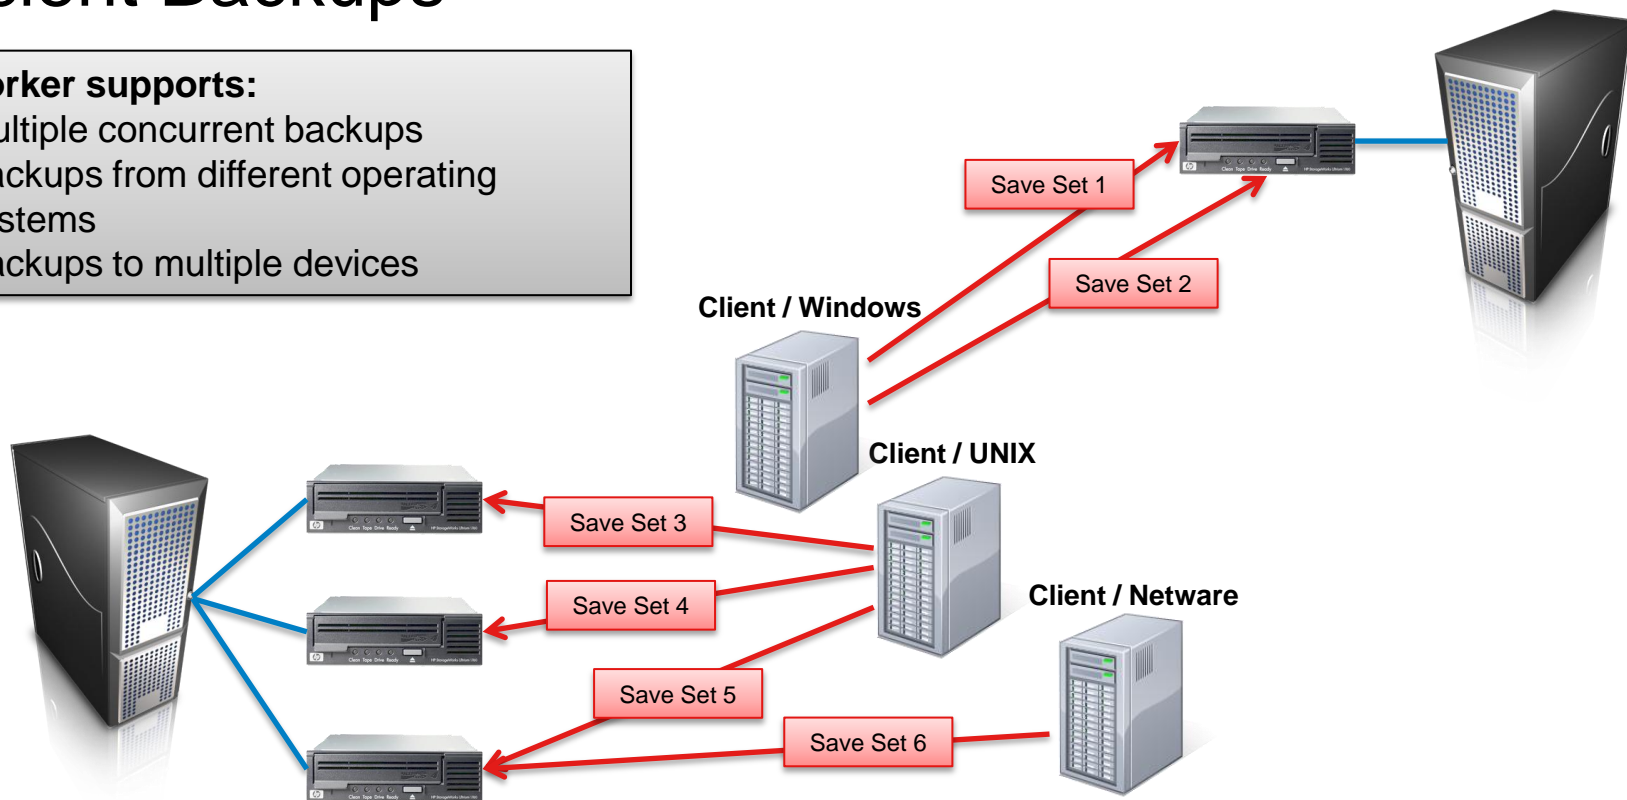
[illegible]ent Backups

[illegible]rker supports:
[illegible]ultiple concurrent backups
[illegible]ackups from different operating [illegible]stems
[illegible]ackups to multiple devices

Save Set 1
Save Set 2
Client / Windows
Client / UNIX
Save Set 3
Save Set 4
Client / Netware
Save Set 5
Save Set 6